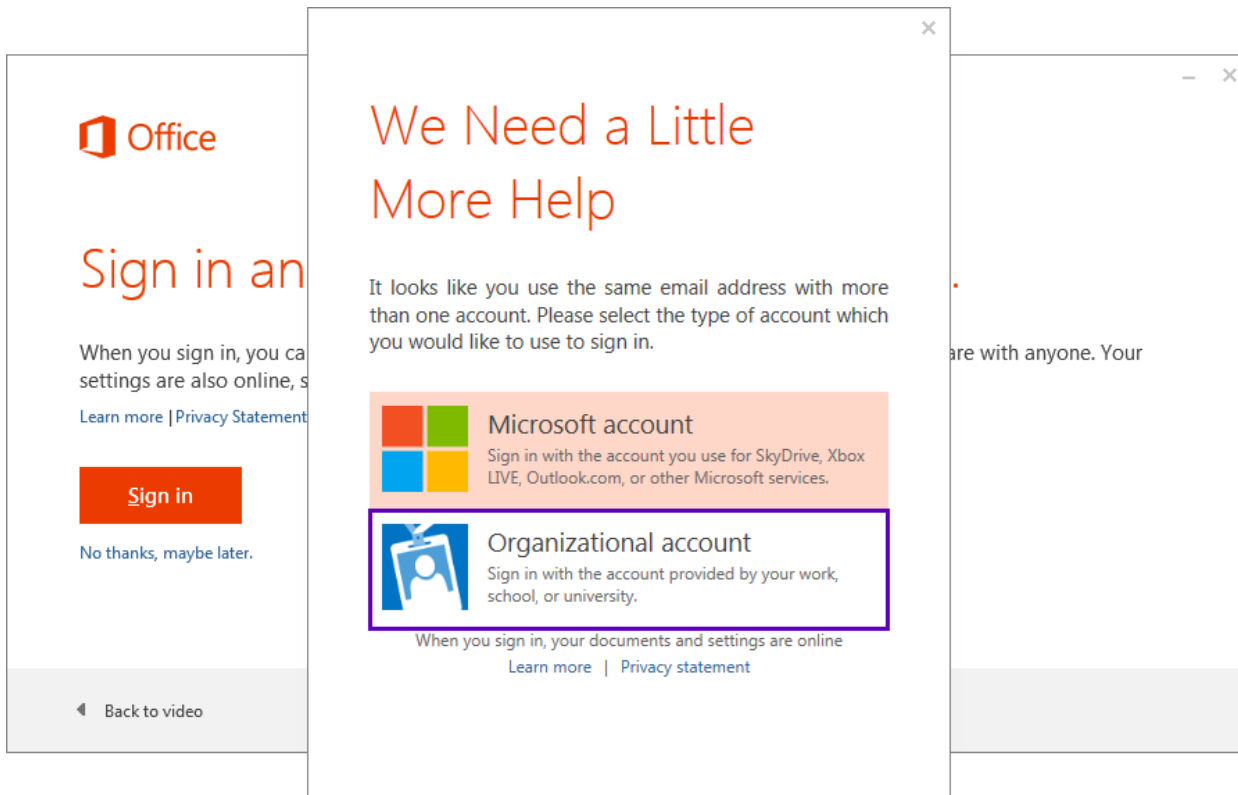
Office

Sign in an

When you sign in, you ca are with anyone. Your settings are also online, s

Learn more | Privacy Statement

Sign in

No thanks, maybe later.

Back to video

×

We Need a Little More Help

It looks like you use the same email address with more than one account. Please select the type of account which you would like to use to sign in.

Microsoft account
Sign in with the account you use for SkyDrive, Xbox LIVE, Outlook.com, or other Microsoft services.

Organizational account
Sign in with the account provided by your work, school, or university.

When you sign in, your documents and settings are online
Learn more | Privacy statement